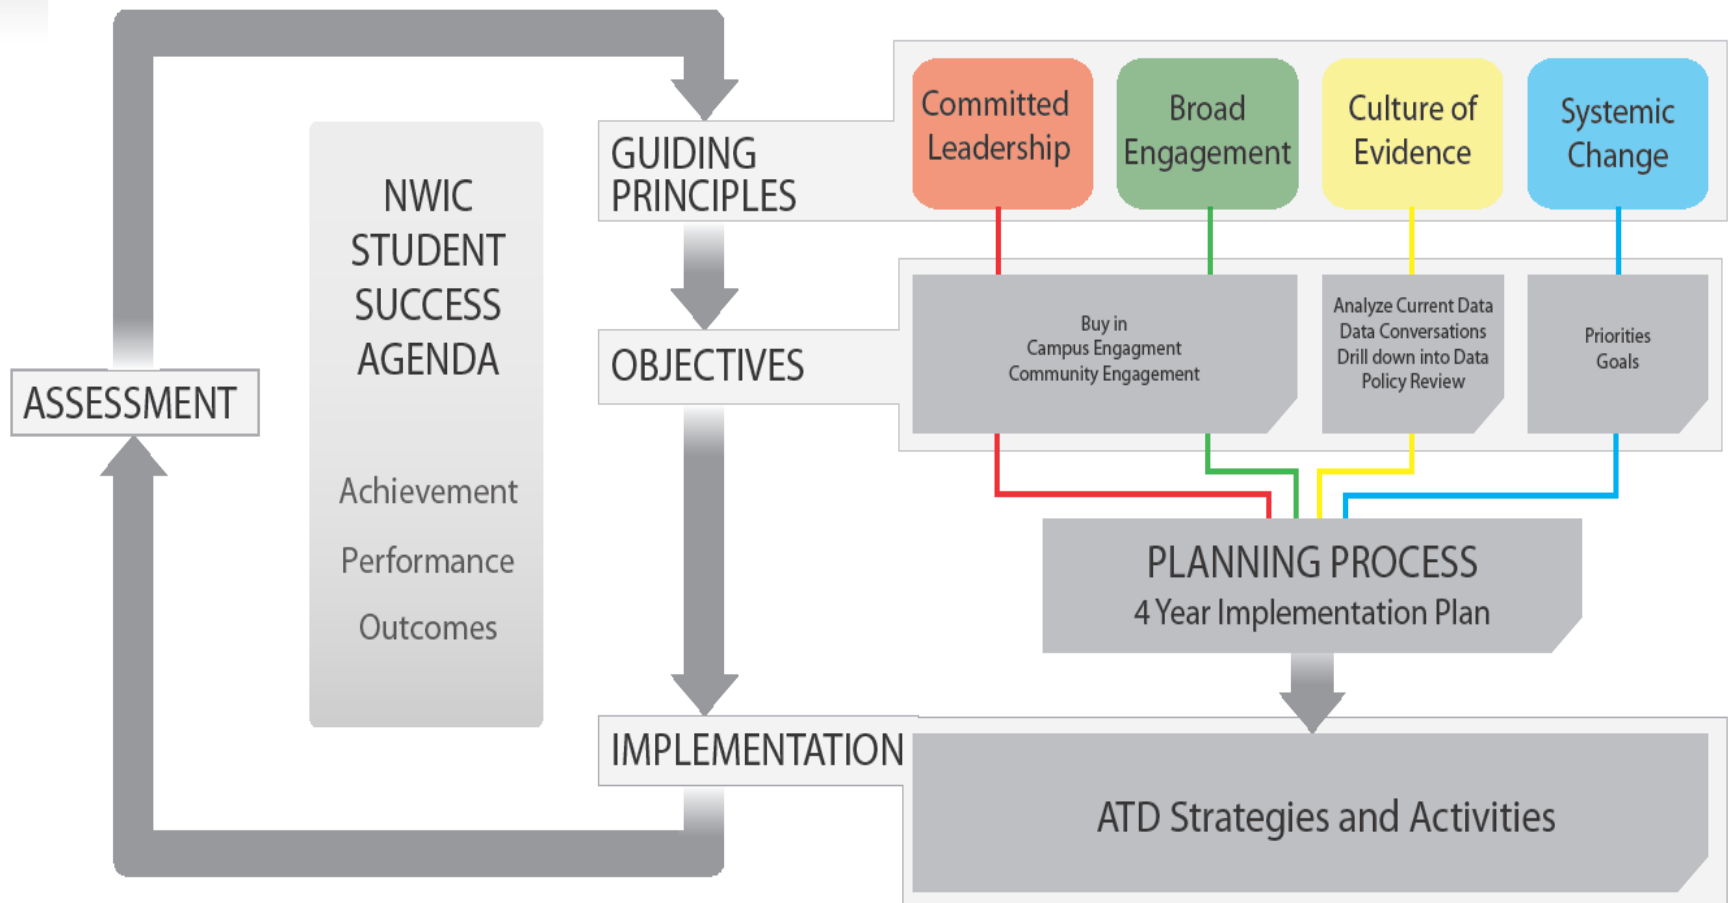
NWIC STUDENT SUCCESS AGENDA

Achievement

Performance

Outcomes

ASSESSMENT

GUIDING PRINCIPLES

Committed Leadership

Broad Engagement

Culture of Evidence

Systemic Change

OBJECTIVES

Buy in
Campus Engagment
Community Engagement

Analyze Current Data
Data Conversations
Drill down into Data
Policy Review

Priorities
Goals

PLANNING PROCESS
4 Year Implementation Plan

IMPLEMENTATION

ATD Strategies and Activities